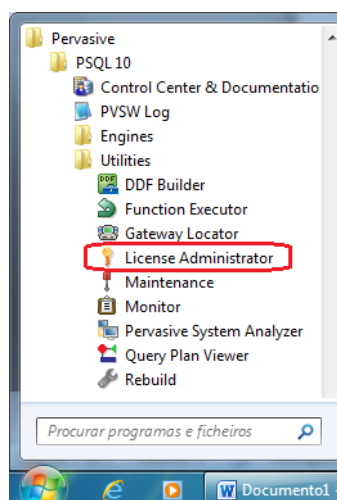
Pervasive
PSQL 10
Control Center & Documentatio
PVSW Log
Engines
Utilities
DDF Builder
Function Executor
Gateway Locator
License Administrator
Maintenance
Monitor
Pervasive System Analyzer
Query Plan Viewer
Rebuild

Procurar programas e ficheiros

Documento1